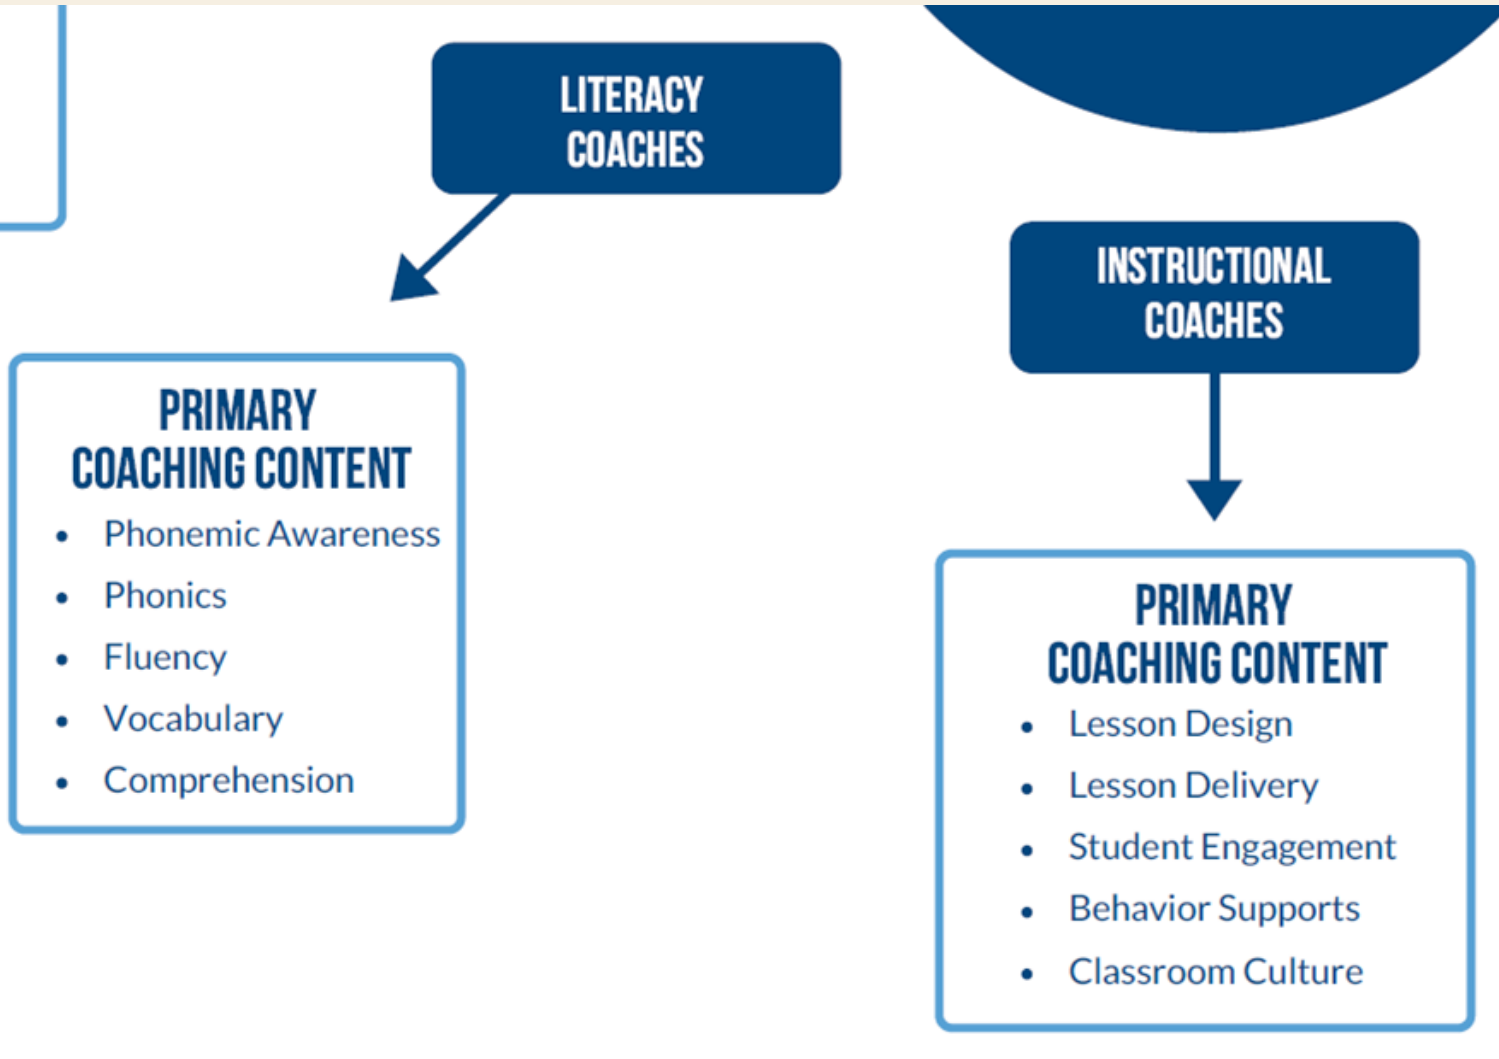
LITERACY COACHES

PRIMARY COACHING CONTENT

- Phonemic Awareness
- Phonics
- Fluency
- Vocabulary
- Comprehension

INSTRUCTIONAL COACHES

PRIMARY COACHING CONTENT

- Lesson Design
- Lesson Delivery
- Student Engagement
- Behavior Supports
- Classroom Culture